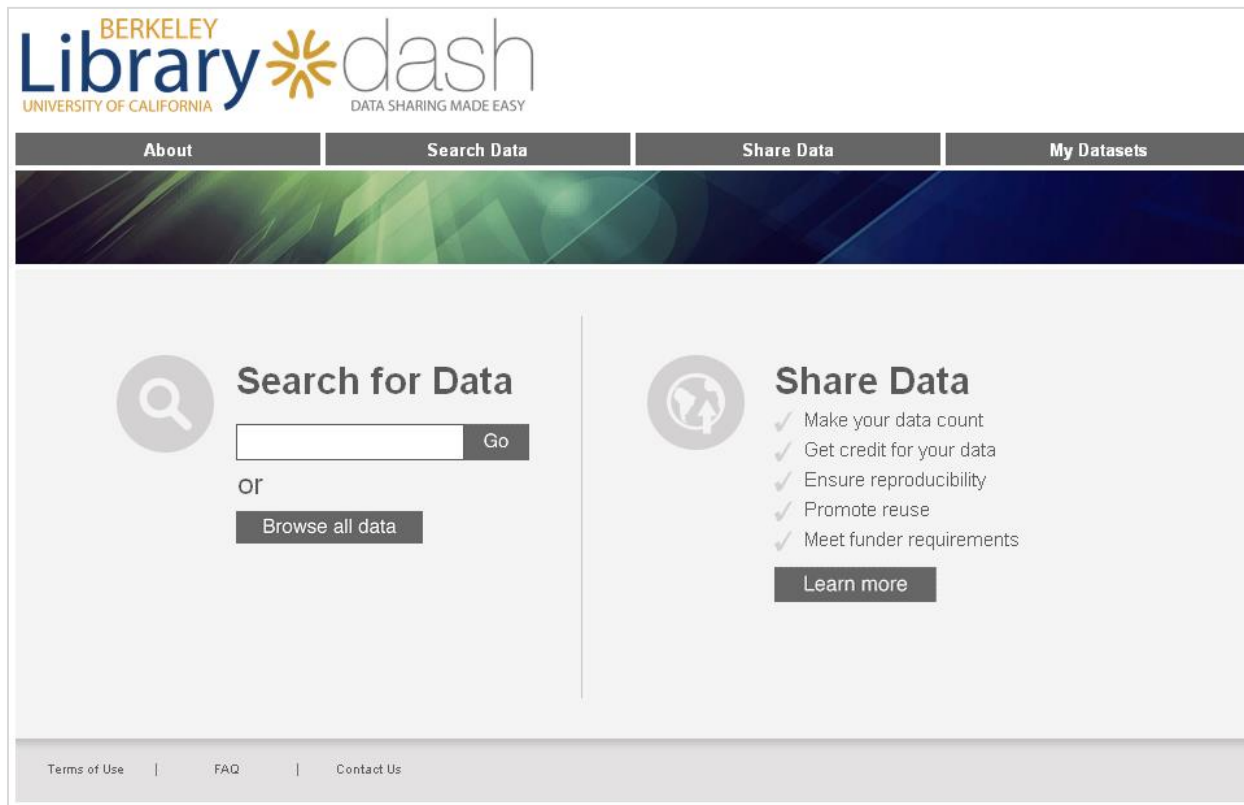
BERKELEY
Library
UNIVERSITY OF CALIFORNIA
dash
DATA SHARING MADE EASY

About | Search Data | Share Data | My Datasets

Search for Data

Go

or

Browse all data

Share Data

✓ Make your data count
✓ Get credit for your data
✓ Ensure reproducibility
✓ Promote reuse
✓ Meet funder requirements

Learn more

Terms of Use | FAQ | Contact Us